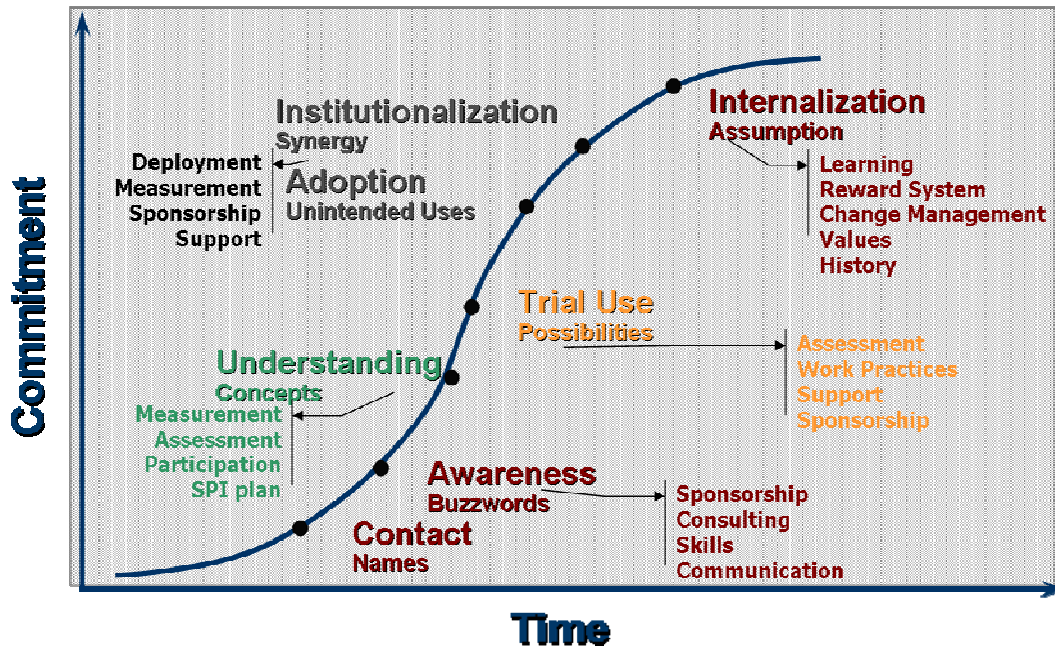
Institutionalization
Synergy

Deployment
Measurement
Sponsorship
Support

Adoption
Unintended Uses

Internalization
Assumption

Learning
Reward System
Change Management
Values
History

Trial Use
Possibilities

Assessment
Work Practices
Support
Sponsorship

Understanding
Concepts

Measurement
Assessment
Participation
SPI plan

Awareness
Buzzwords

Sponsorship
Consulting
Skills
Communication

Contact
Names

Commitment

Time